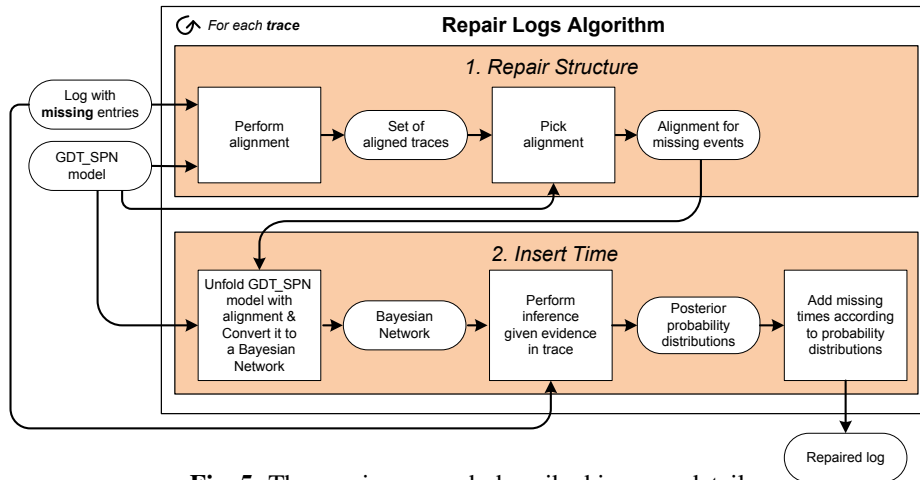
For each trace

Repair Logs Algorithm

1. Repair Structure

Log with missing entries

GDT_SPN model

Perform alignment

Set of aligned traces

Pick alignment

Alignment for missing events

2. Insert Time

Unfold GDT_SPN model with alignment & Convert it to a Bayesian Network

Bayesian Network

Perform inference given evidence in trace

Posterior probability distributions

Add missing times according to probability distributions

Repaired log

Fig. 5: The repair approach described in more detail